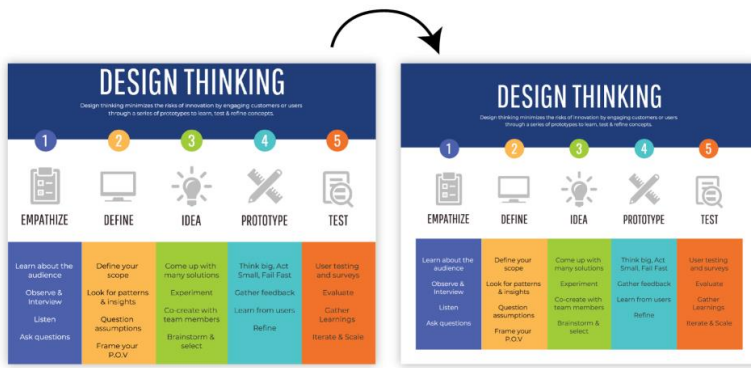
DESIGN THINKING

Design thinking minimizes the risks of innovation by engaging customers or users through a series of prototypes to learn, test & refine concepts.

1 EMPATHIZE
2 DEFINE
3 IDEA
4 PROTOTYPE
5 TEST

| Learn about the audience | Define your scope | Come up with many solutions | Think big, Act Small, Fail Fast | User testing and surveys |
|---|---|---|---|---|
| Observe & Interview | Look for patterns & insights | Experiment | Gather feedback | Evaluate |
| Listen | Question assumptions | Co-create with team members | Learn from users | Gather Learnings |
| Ask questions | Frame your P.O.V | Brainstorm & select | Refine | Iterate & Scale |

DESIGN THINKING

Design thinking minimizes the risks of innovation by engaging customers or users through a series of prototypes to learn, test & refine concepts.

1 EMPATHIZE
2 DEFINE
3 IDEA
4 PROTOTYPE
5 TEST

| Learn about the audience | Define your scope | Come up with many solutions | Think big, Act Small, Fail Fast | User testing and surveys |
|---|---|---|---|---|
| Observe & Interview | Look for patterns & insights | Experiment | Gather feedback | Evaluate |
| Listen | Question assumptions | Co-create with team members | Learn from users | Gather Learnings |
| Ask questions | Frame your P.O.V | Brainstorm & select | Refine | Iterate & Scale |